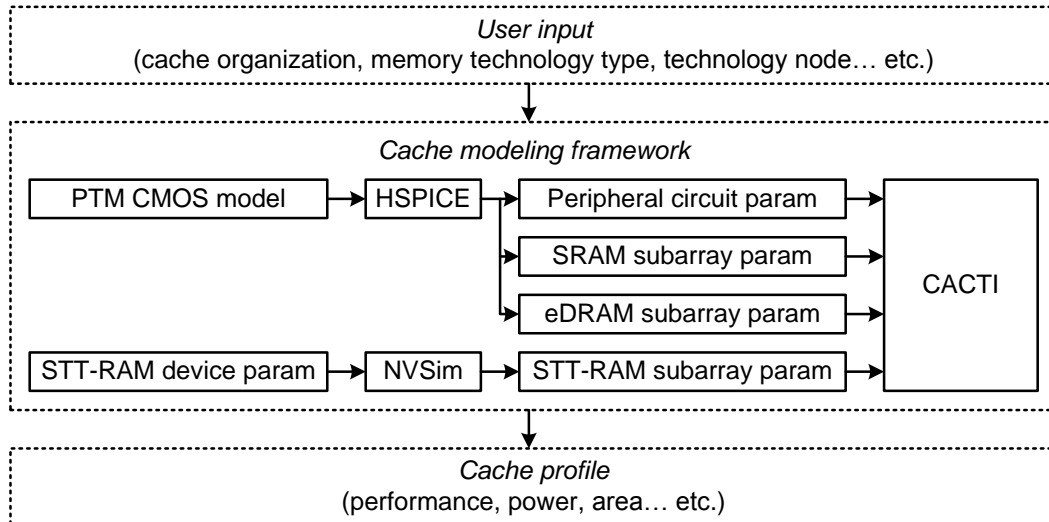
User input
(cache organization, memory technology type, technology node… etc.)

Cache modeling framework

PTM CMOS model

HSPICE

Peripheral circuit param

SRAM subarray param

eDRAM subarray param

CACTI

STT-RAM device param

NVSim

STT-RAM subarray param

Cache profile
(performance, power, area… etc.)